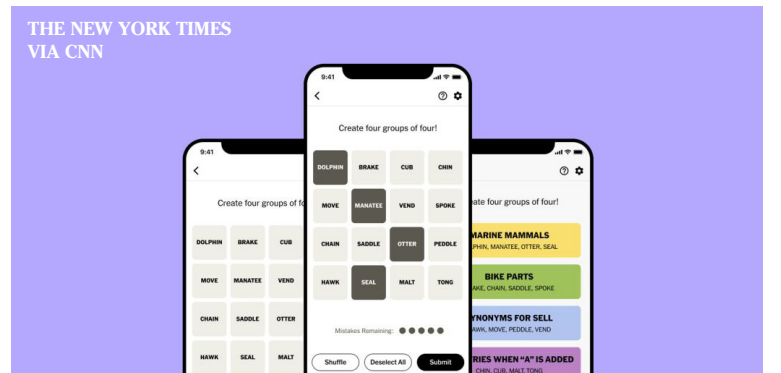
THE NEW YORK TIMES
VIA CNN

9:41

<

Create four groups of fo

DOLPHIN BRAKE CUB
MOVE MANATEE VEND
CHAIN SADDLE OTTER
HAWK SEAL MALT

9:41

<

Create four groups of four!

| DOLPHIN | BRAKE | CUB | CHIN |
|---|---|---|---|
| MOVE | MANATEE | VEND | SPOKE |
| CHAIN | SADDLE | OTTER | PEDDLE |
| HAWK | SEAL | MALT | TONG |

Mistakes Remaining:

Shuffle Deselect All Submit

ate four groups of four!

ARINE MAMMALS
PHIN, MANATEE, OTTER, SEAL

BIKE PARTS
AKE, CHAIN, SADDLE, SPOKE

YNONYMS FOR SELL
AWK, MOVE, PEDDLE, VEND

RIES WHEN "A" IS ADDED
CHIN, CUB, MALT, TONG